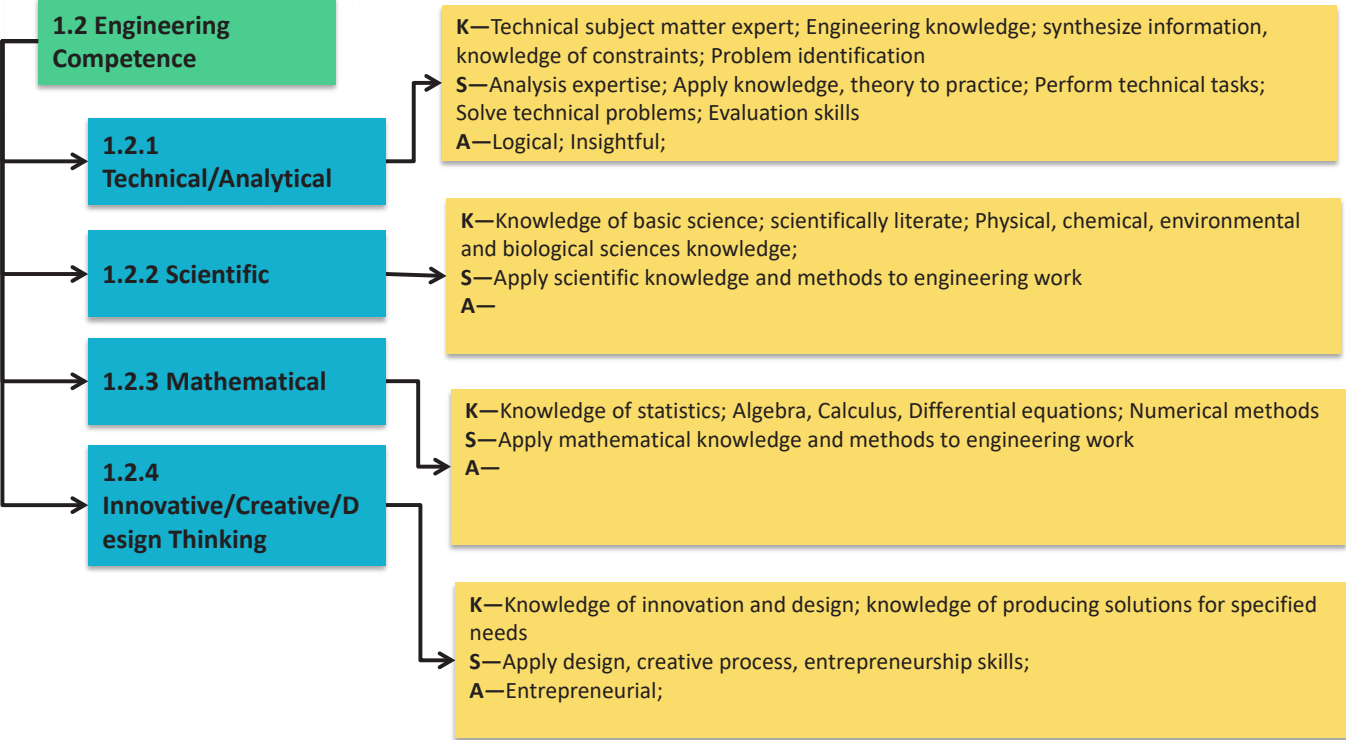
1.2 Engineering Competence

1.2.1 Technical/Analytical

K—Technical subject matter expert; Engineering knowledge; synthesize information, knowledge of constraints; Problem identification
S—Analysis expertise; Apply knowledge, theory to practice; Perform technical tasks; Solve technical problems; Evaluation skills
A—Logical; Insightful;

1.2.2 Scientific

K—Knowledge of basic science; scientifically literate; Physical, chemical, environmental and biological sciences knowledge;
S—Apply scientific knowledge and methods to engineering work
A—

1.2.3 Mathematical

K—Knowledge of statistics; Algebra, Calculus, Differential equations; Numerical methods
S—Apply mathematical knowledge and methods to engineering work
A—

1.2.4 Innovative/Creative/Design Thinking

K—Knowledge of innovation and design; knowledge of producing solutions for specified needs
S—Apply design, creative process, entrepreneurship skills;
A—Entrepreneurial;